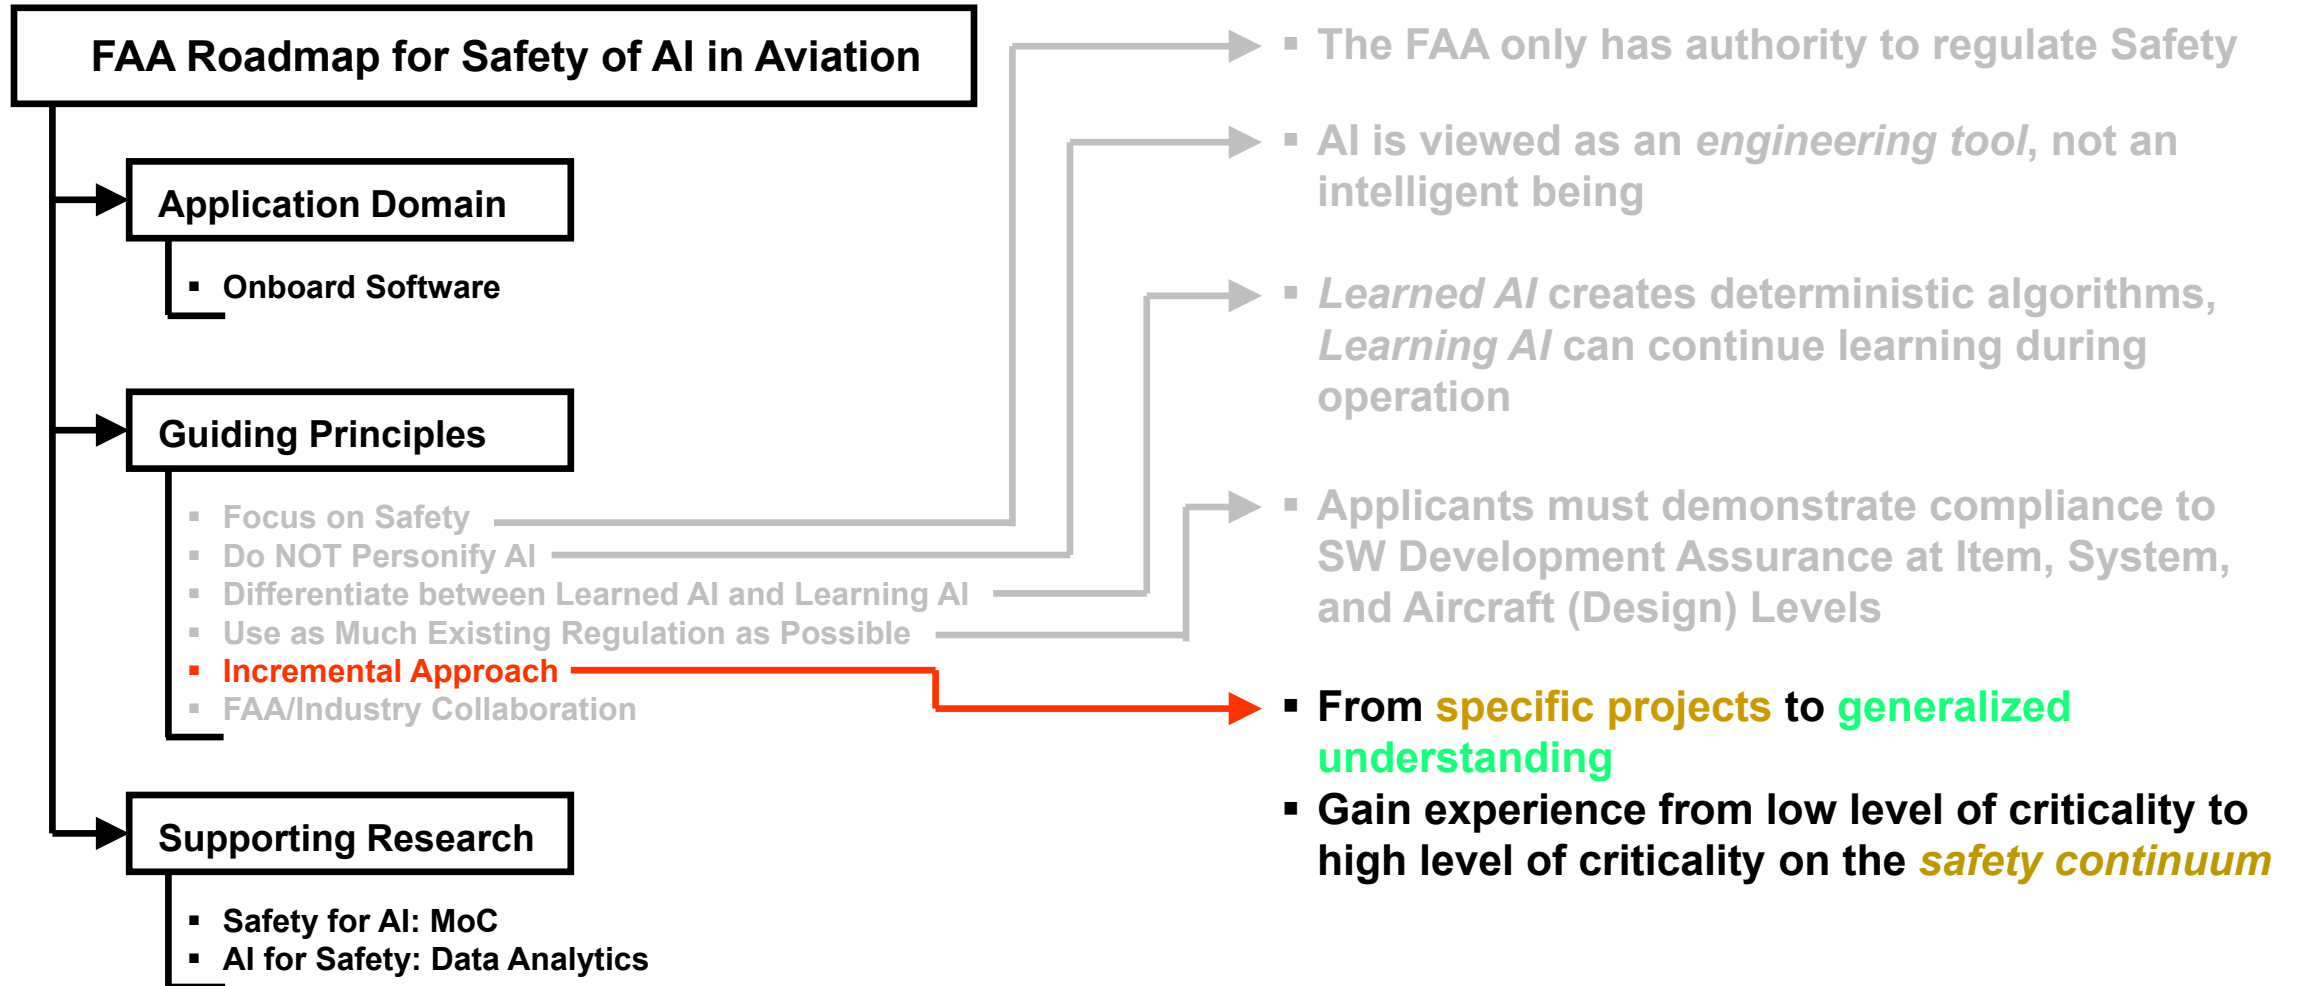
FAA Roadmap for Safety of AI in Aviation

Application Domain

- Onboard Software

Guiding Principles

- Focus on Safety
- Do NOT Personify AI
- Differentiate between Learned AI and Learning AI
- Use as Much Existing Regulation as Possible
- Incremental Approach
- FAA/Industry Collaboration

Supporting Research

- Safety for AI: MoC
- AI for Safety: Data Analytics

- The FAA only has authority to regulate Safety
- AI is viewed as an engineering tool, not an intelligent being
- Learned AI creates deterministic algorithms, Learning AI can continue learning during operation
- Applicants must demonstrate compliance to SW Development Assurance at Item, System, and Aircraft (Design) Levels
- From specific projects to generalized understanding
- Gain experience from low level of criticality to high level of criticality on the safety continuum